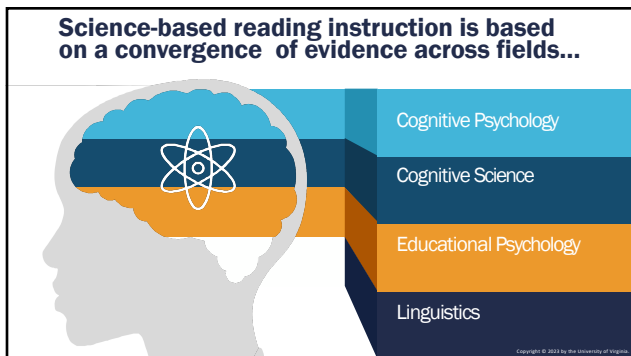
Science-based reading instruction is based on a convergence of evidence across fields…

Cognitive Psychology

Cognitive Science

Educational Psychology

Linguistics

Copyright © 2023 by the University of Virginia.